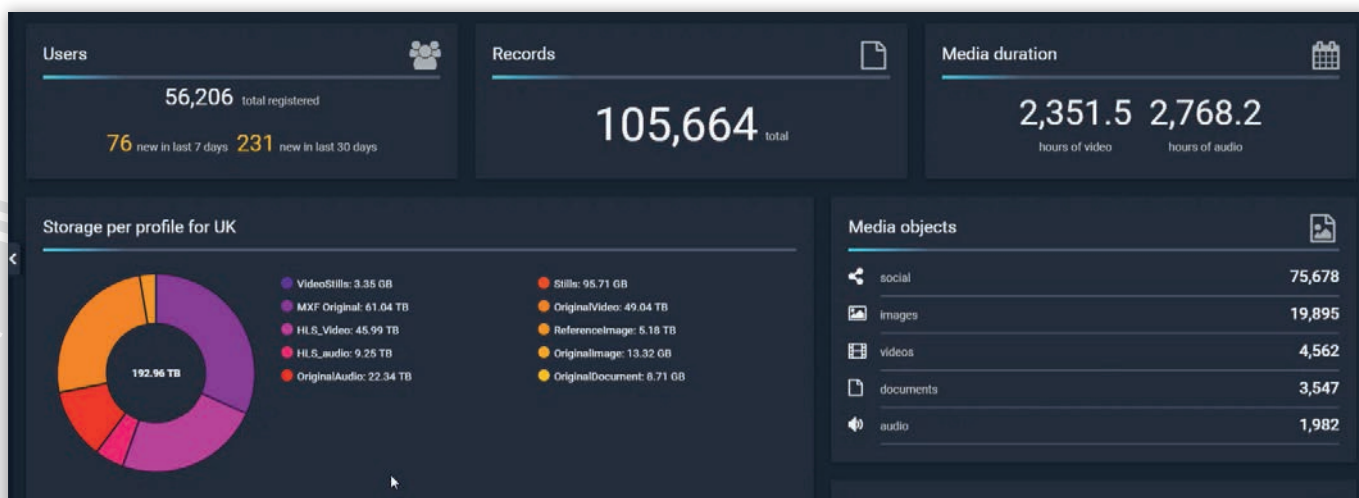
Users

56,206 total registered

76 new in last 7 days 231 new in last 30 days

Records

105,664 total

Media duration

2,351.5 hours of video 2,768.2 hours of audio

Storage per profile for UK

192.96 TB

VideoStills: 3.35 GB
MXF Original: 61.04 TB
HLS_Video: 45.99 TB
HLS_audio: 9.25 TB
OriginalAudio: 22.34 TB

Stills: 95.71 GB
OriginalVideo: 49.04 TB
ReferenceImage: 5.18 TB
OriginalImage: 13.32 GB
OriginalDocument: 8.71 GB

Media objects

| social | 75,678 |
|---|---|
| images | 19,895 |
| videos | 4,562 |
| documents | 3,547 |
| audio | 1,982 |